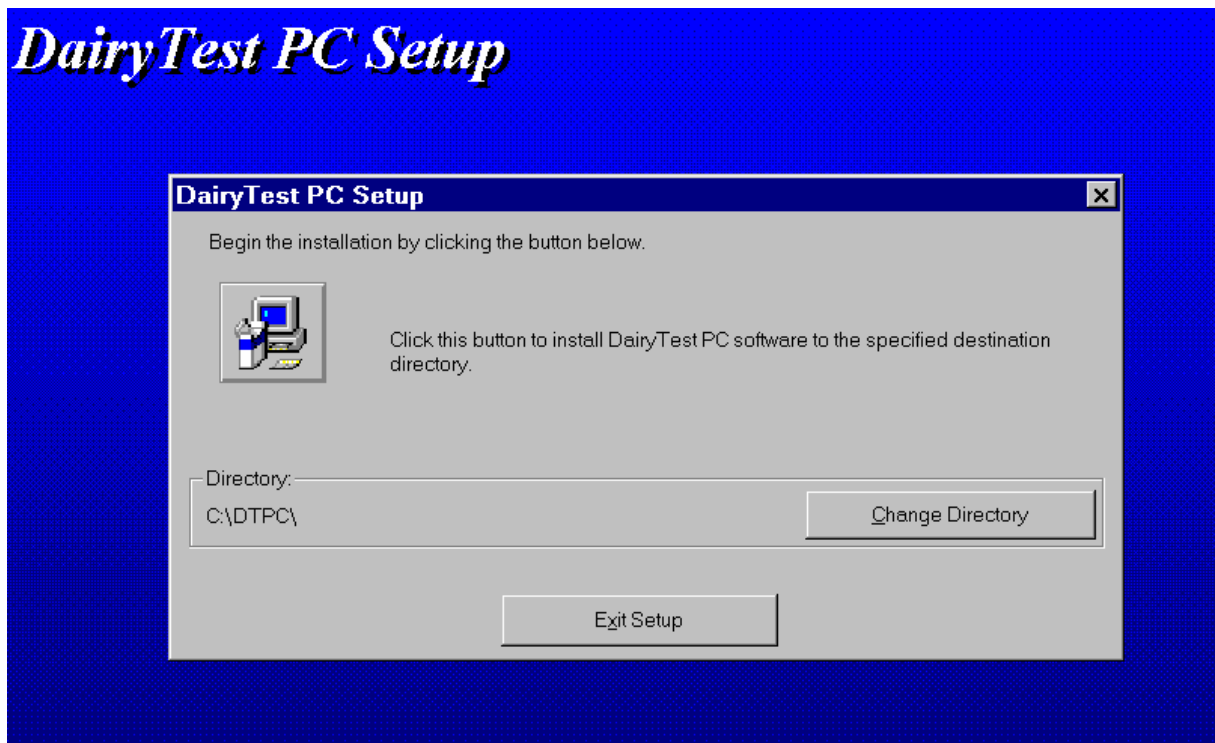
DairyTest PC Setup

DairyTest PC Setup

Begin the installation by clicking the button below.

Click this button to install DairyTest PC software to the specified destination directory.

Directory:

C:\DTPC\

Change Directory

Exit Setup